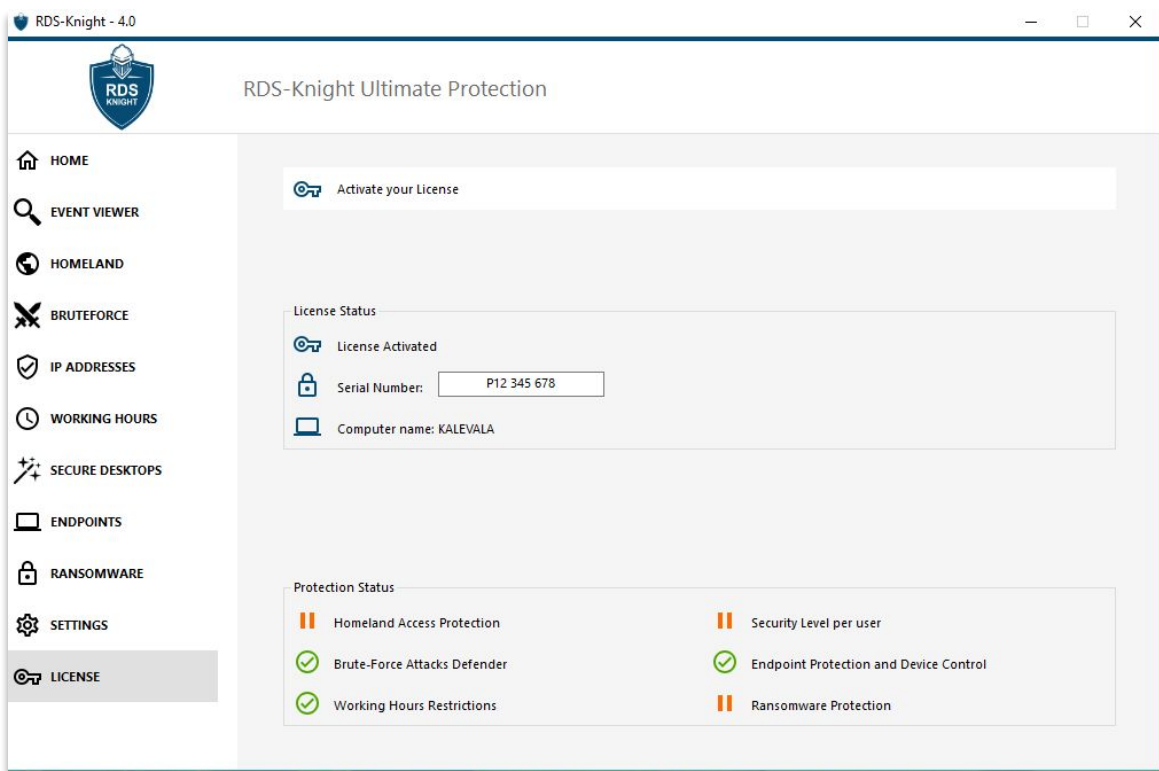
RDS-Knight - 4.0

RDS KNIGHT

RDS-Knight Ultimate Protection

HOME

EVENT VIEWER

HOMELAND

BRUTEFORCE

IP ADDRESSES

WORKING HOURS

SECURE DESKTOPS

ENDPOINTS

RANSOMWARE

SETTINGS

LICENSE

Activate your License

License Status

License Activated

Serial Number: P12 345 678

Computer name: KALEVALA

Protection Status

Homeland Access Protection

Security Level per user

Brute-Force Attacks Defender

Endpoint Protection and Device Control

Working Hours Restrictions

Ransomware Protection